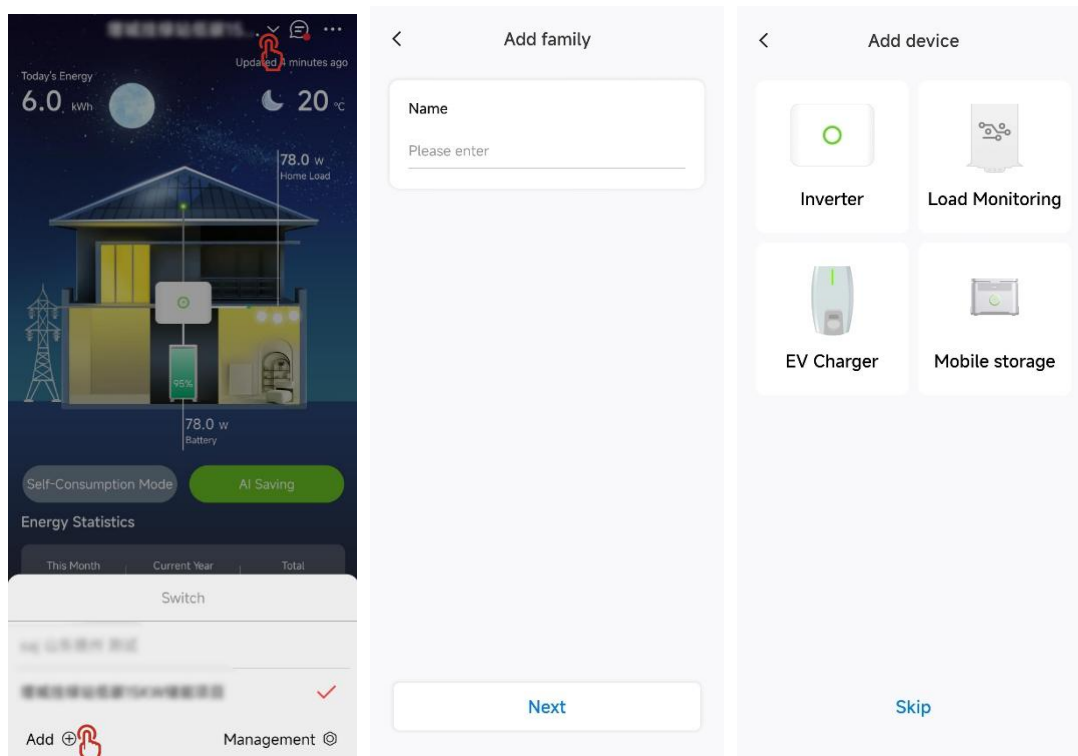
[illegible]

Updated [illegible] minutes ago

Today's Energy

6.0 kWh

20 ℃

78.0 w
Home Load

95%

78.0 w
Battery

Self-Consumption Mode

AI Saving

Energy Statistics

This Month | Current Year | Total

Switch

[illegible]

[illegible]

Add ⊕

Management

<

Add family

Name

Please enter

Next

<

Add device

Inverter

Load Monitoring

EV Charger

Mobile storage

Skip